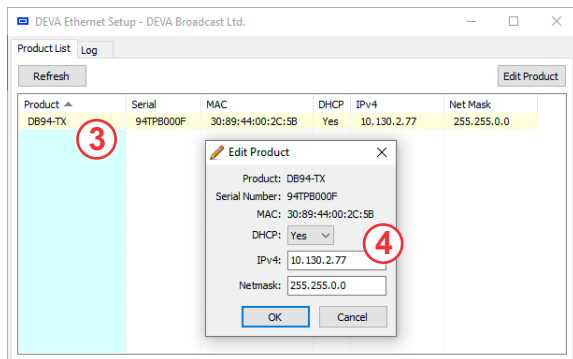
DEVA Ethernet Setup - DEVA Broadcast Ltd.

Product List | Log

Refresh

Edit Product

| Product | Serial | MAC | DHCP | IPv4 | Net Mask |
|---|---|---|---|---|---|
| DB94-TX | 94TPB000F | 30:89:44:00:2C:5B | Yes | 10.130.2.77 | 255.255.0.0 |

3

Edit Product

Product: DB94-TX
Serial Number: 94TPB000F
MAC: 30:89:44:00:2C:5B
DHCP: Yes
IPv4: 10.130.2.77
Netmask: 255.255.0.0

4

OK
Cancel